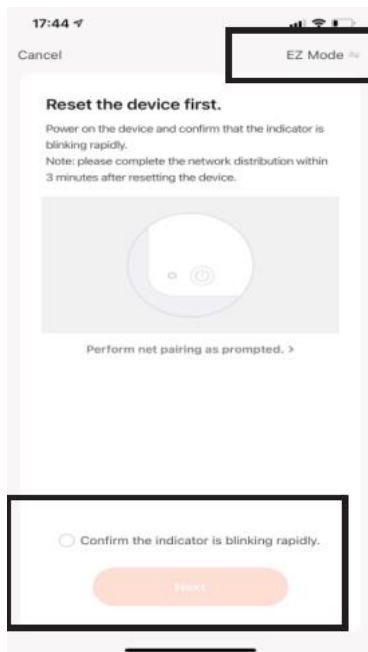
17:44

Cancel

EZ Mode

Reset the device first.

Power on the device and confirm that the indicator is blinking rapidly.
Note: please complete the network distribution within 3 minutes after resetting the device.

Perform net pairing as prompted. >

Confirm the indicator is blinking rapidly.

Next